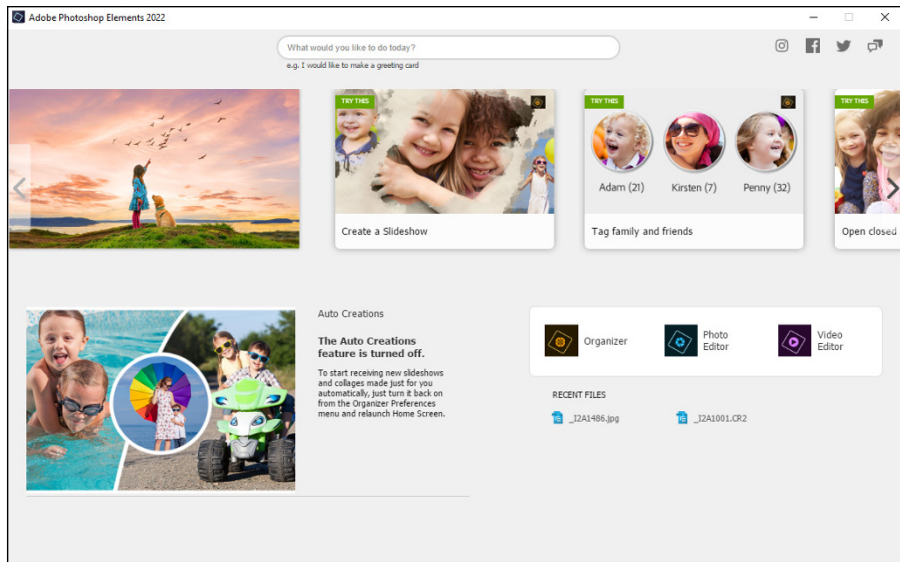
Adobe Photoshop Elements 2022

What would you like to do today?

e.g. I would like to make a greeting card

TRY THIS

Create a Slideshow

TRY THIS

Adam (21)

Kirsten (7)

Penny (32)

Tag family and friends

TRY THIS

Open closed

Auto Creations

The Auto Creations feature is turned off.

To start receiving new slideshows and collages made just for you automatically, just turn it back on from the Organizer Preferences menu and relaunch Home Screen.

Organizer

Photo Editor

Video Editor

RECENT FILES

_I2A1486.jpg

_I2A1001.CR2